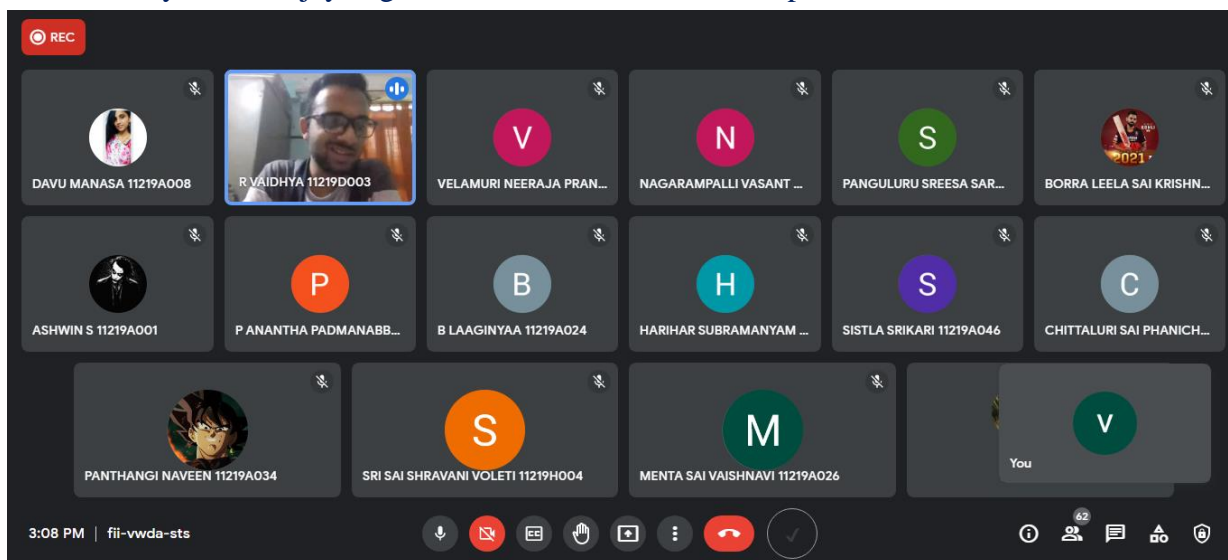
REC

DAVU MANASA 11219A008

R VAIDHYA 11219D003

V
VELAMURI NEERAJA PRAN...

N
NAGARAMPALLI VASANT ...

S
PANGULURU SREESA SAR...

2021
BORRA LEELA SAI KRISHN...

ASHWIN S 11219A001

P
P ANANTHA PADMANABB...

B
B LAAGINYAA 11219A024

H
HARIHAR SUBRAMANYAM ...

S
SISTLA SRIKARI 11219A046

C
CHITTALURI SAI PHANICH...

PANTHANGI NAVEEN 11219A034

S
SRI SAI SHRAVANI VOLETI 11219H004

M
MENTA SAI VAISHNAVI 11219A026

V
You

3:08 PM | fii-vwda-sts

62